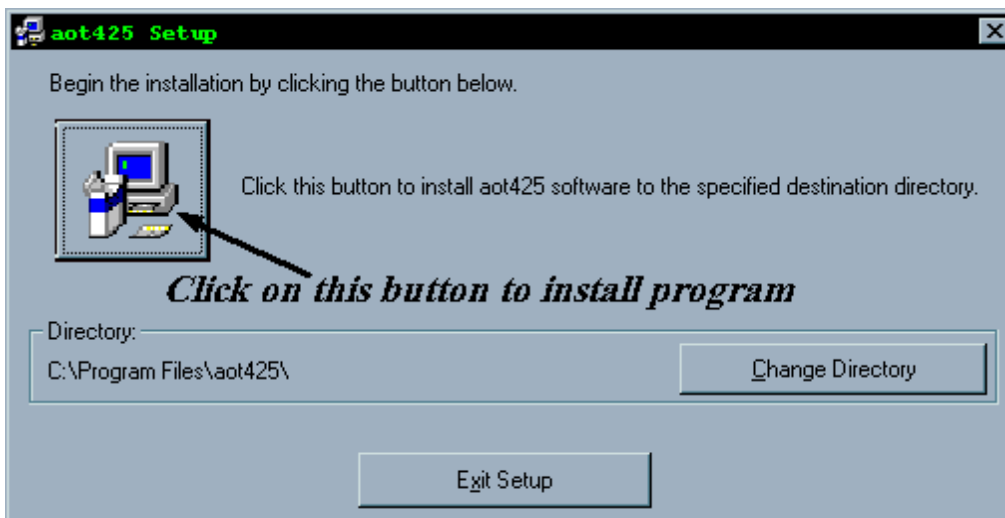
aot425 Setup

Begin the installation by clicking the button below.

Click this button to install aot425 software to the specified destination directory.

Click on this button to install program

Directory:

C:\Program Files\aot425\

Change Directory

Exit Setup